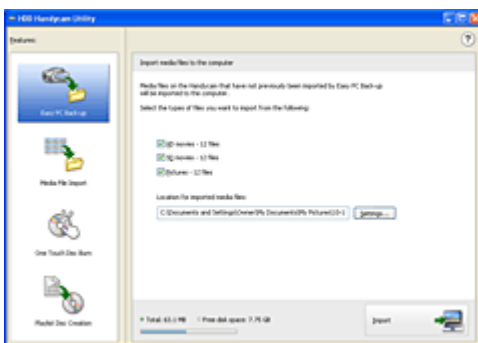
HDD Handycam Utility

Features

?

Easy PC Back-up

Media File Import

One Touch Disc Burn

Playlist Disc Creation

Import media files to the computer

Media files on the Handycam that have not previously been imported by Easy PC Back-up will be imported to the computer.

Select the types of files you want to import from the following.

HD movies - 12 files

SD movies - 12 files

Pictures - 12 files

Location for imported media files:

C:\Documents and Settings\Owner\My Documents\My Pictures\10-1

Settings...

Total: 63.1 MB    Free disk space: 7.75 GB

Import